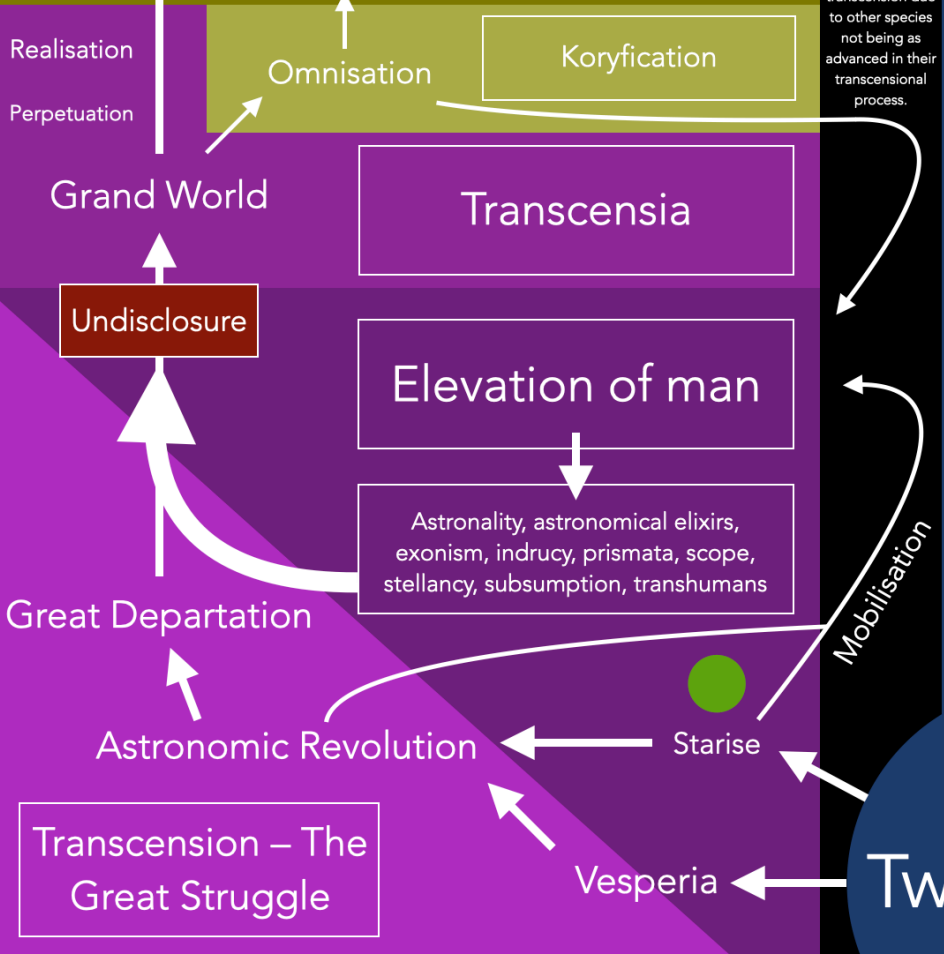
Realisation

Perpetuation

Omnisation

Koryfication

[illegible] to other species not being as advanced in their transcensional process.

Grand World

Transcenia

Undisclosure

Elevation of man

Astronality, astronomical elixirs, exonism, indrucy, prismata, scope, stellancy, subsumption, transhumans

Mobilisation

Great Departation

Astronomic Revolution

Starise

Transcension – The Great Struggle

Vesperia

Tw